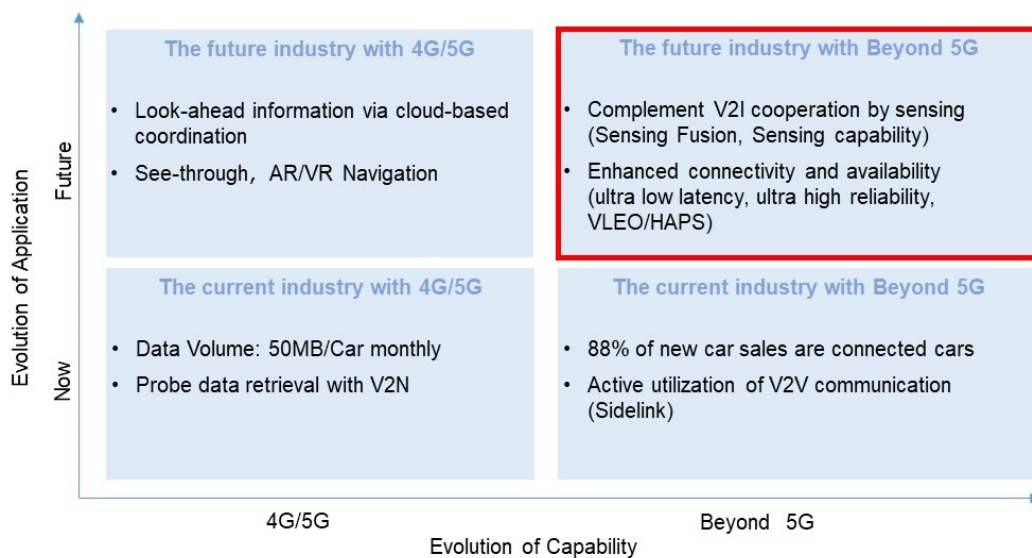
Evolution of Application

Future

Now

The future industry with 4G/5G

• Look-ahead information via cloud-based coordination

• See-through, AR/VR Navigation

The future industry with Beyond 5G

• Complement V2I cooperation by sensing (Sensing Fusion, Sensing capability)

• Enhanced connectivity and availability (ultra low latency, ultra high reliability, VLEO/HAPS)

The current industry with 4G/5G

• Data Volume: 50MB/Car monthly

• Probe data retrieval with V2N

The current industry with Beyond 5G

• 88% of new car sales are connected cars

• Active utilization of V2V communication (Sidelink)

4G/5G

Beyond 5G

Evolution of Capability